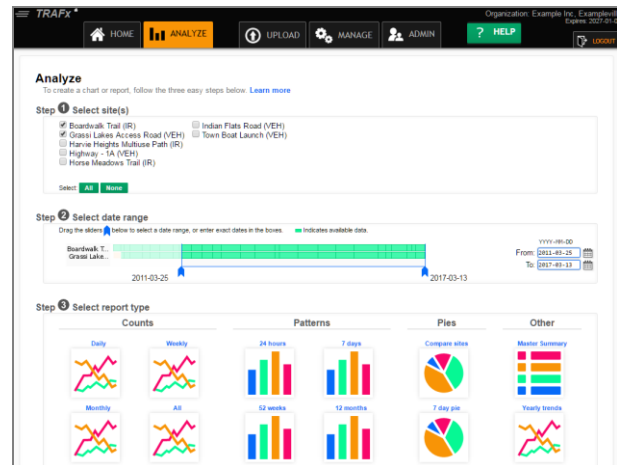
TRAFx

HOME ANALYZE UPLOAD MANAGE ADMIN ? HELP

Organization: Example Inc., Exampleville
Expires: 2017-01-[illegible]

LOGOUT

Analyze

To create a chart or report, follow the three easy steps below. Learn more

Step 1 Select site(s)

☑ Boardwalk Trail (IR)
☑ Grassi Lakes Access Road (VEH)
☐ Harvie Heights Multiuse Path (IR)
☐ Highway - 1A (VEH)
☐ Horse Meadows Trail (IR)
☐ Indian Flats Road (VEH)
☐ Town Boat Launch (VEH)

Select: All None

Step 2 Select date range

Drag the sliders below to select a date range, or enter exact dates in the boxes. Indicates available data.

Boardwalk T...
Grassi Lake...

2011-03-25
2017-03-13

YYYY-MM-DD
From: 2011-03-25
To: 2017-03-13

Step 3 Select report type

Counts
Daily
Weekly
Monthly
All

Patterns
24 hours
7 days
52 weeks
12 months

Pies
Compare sites
7 day pie

Other
Master Summary
Yearly trends